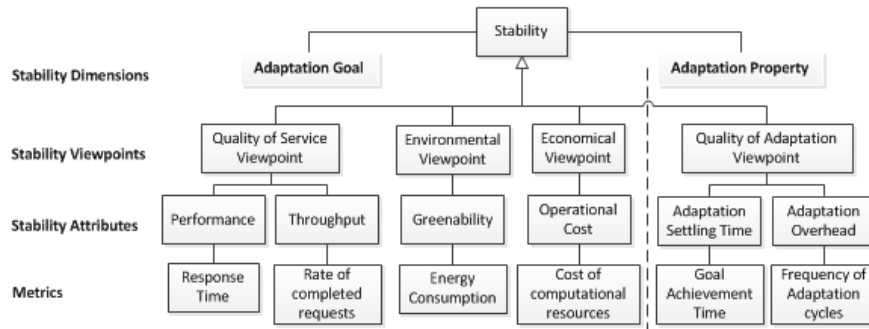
Stability

Stability Dimensions

Adaptation Goal

Adaptation Property

Stability Viewpoints

Quality of Service Viewpoint

Environmental Viewpoint

Economical Viewpoint

Quality of Adaptation Viewpoint

Stability Attributes

Performance

Throughput

Greenability

Operational Cost

Adaptation Settling Time

Adaptation Overhead

Metrics

Response Time

Rate of completed requests

Energy Consumption

Cost of computational resources

Goal Achievement Time

Frequency of Adaptation cycles